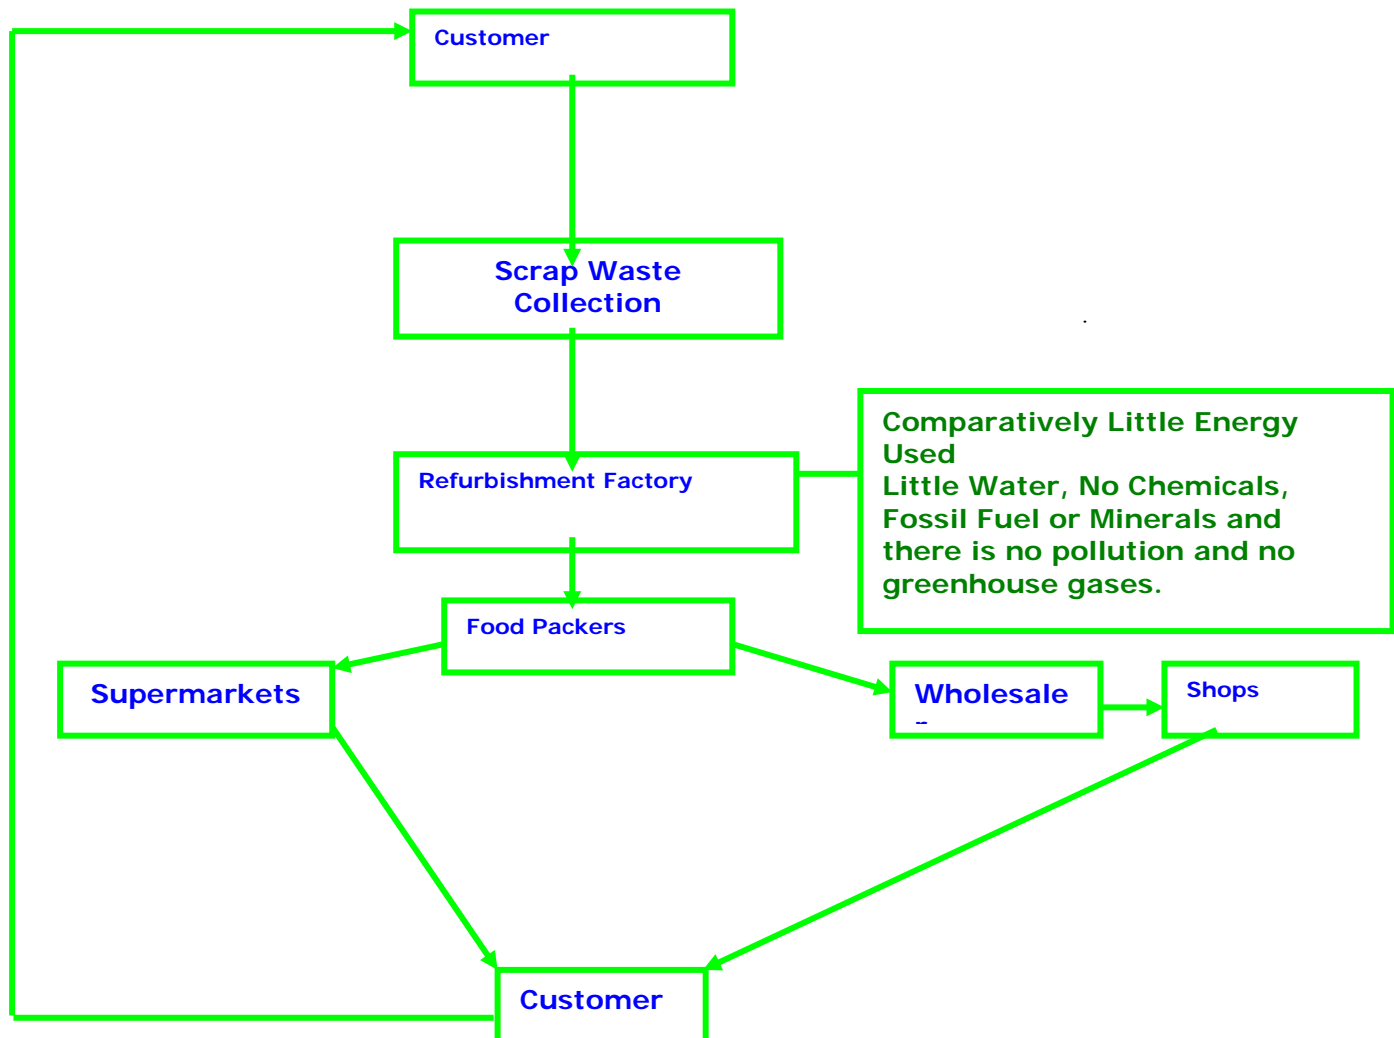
Customer

Scrap Waste Collection

Refurbishment Factory

Comparatively Little Energy Used
Little Water, No Chemicals, Fossil Fuel or Minerals and there is no pollution and no greenhouse gases.

Food Packers

Supermarkets

Wholesale

Shops

Customer